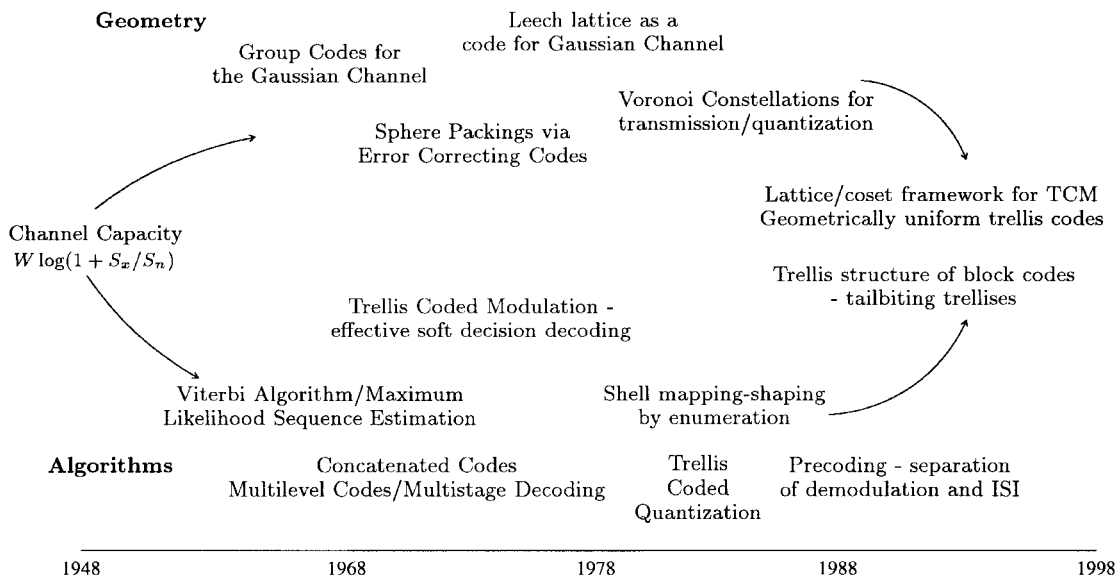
Geometry

Leech lattice as a code for Gaussian Channel

Group Codes for the Gaussian Channel

Voronoi Constellations for transmission/quantization

Sphere Packings via Error Correcting Codes

Lattice/coset framework for TCM
Geometrically uniform trellis codes

Channel Capacity
$W \log(1 + S_x/S_n)$

Trellis structure of block codes - tailbiting trellises

Trellis Coded Modulation - effective soft decision decoding

Viterbi Algorithm/Maximum Likelihood Sequence Estimation

Shell mapping-shaping by enumeration

Algorithms

Concatenated Codes
Multilevel Codes/Multistage Decoding

Trellis Coded Quantization

Precoding - separation of demodulation and ISI

1948 1968 1978 1988 1998